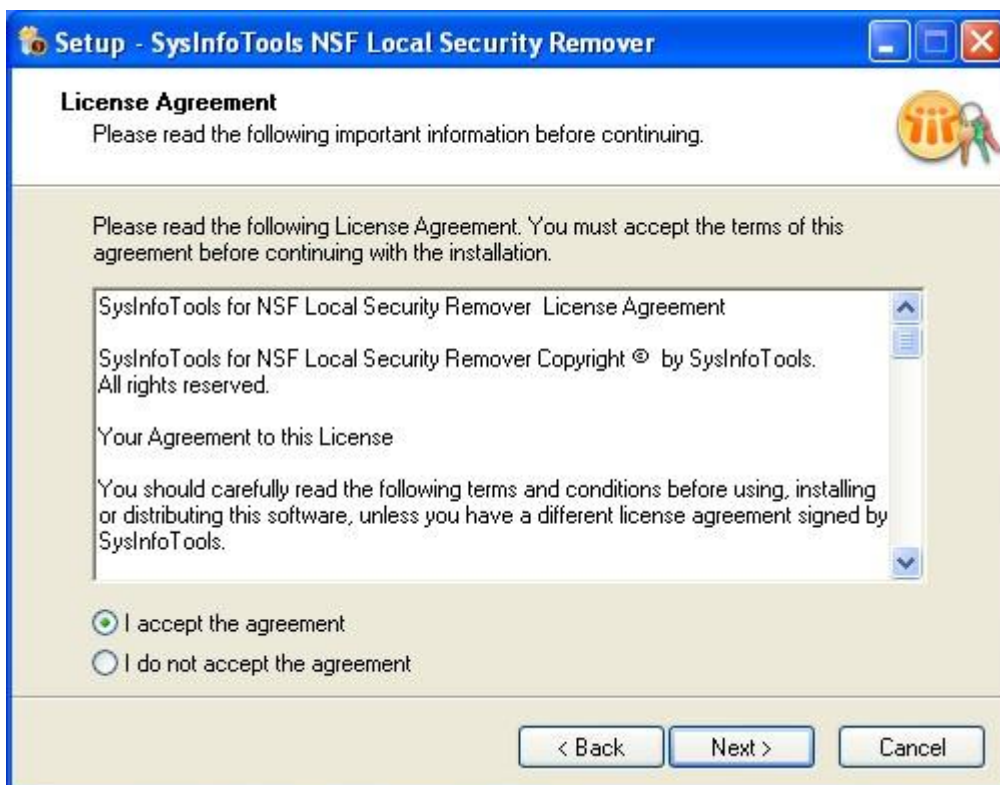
Setup - SysInfoTools NSF Local Security Remover

License Agreement
Please read the following important information before continuing.

Please read the following License Agreement. You must accept the terms of this agreement before continuing with the installation.

SysInfoTools for NSF Local Security Remover License Agreement

SysInfoTools for NSF Local Security Remover Copyright © by SysInfoTools. All rights reserved.

Your Agreement to this License

You should carefully read the following terms and conditions before using, installing or distributing this software, unless you have a different license agreement signed by SysInfoTools.

I accept the agreement
I do not accept the agreement

< Back
Next >
Cancel